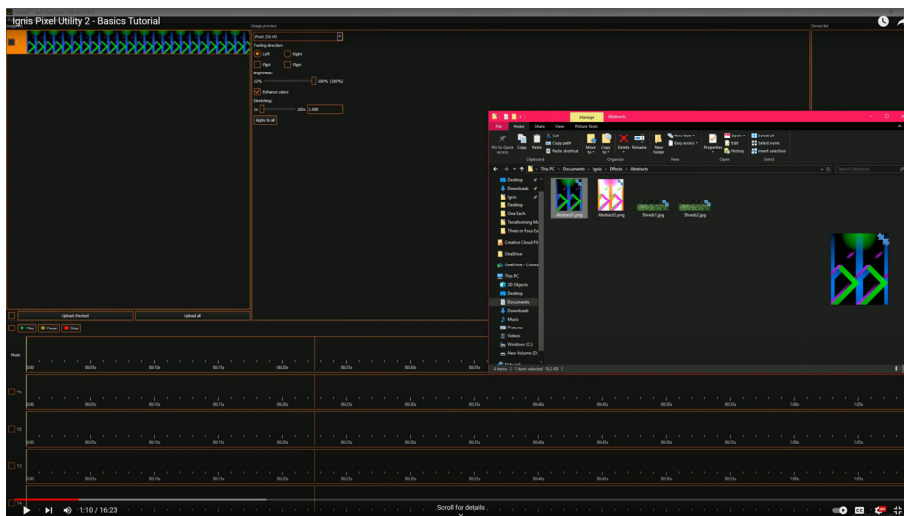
Ignis Pixel Utility 2 - Basics Tutorial

Image preview

Device list

iPixel 256 HD

Fading direction:

Left

Right

Flip

Flip

Brightness:

0%

100% (100%)

Enhance colors

Stretching:

1x

100x

1.000

Apply to all

Upload checked

Upload all

Play

Pause

Stop

Music

T1

T2

T3

Manage

Abstracts

File

Home

Share

View

Picture Tools

Pin to Quick access

Copy

Paste

Cut

Copy path

Paste shortcut

Clipboard

Move to

Copy to

Delete

Rename

Organize

New folder

New item

Easy access

New

Properties

Open

Edit

History

Open

Select all

Select none

Invert selection

Select

This PC > Documents > Ignis > Effects > Abstracts

Search Abstracts

Desktop

Downloads

Ignis

Desktop

One Each

Transforming M

Three or Four Ea

Creative Cloud Fil

OneDrive

OneDrive - Custom

This PC

3D Objects

Desktop

Documents

Downloads

Music

Pictures

Videos

Windows (C:)

New Volume (D:)

Network

Abstract1.png

Abstract2.png

Sheeds1.jpg

Sheeds2.jpg

4 items 1 item selected 10.2 KB

1:10 / 16:23

Scroll for details